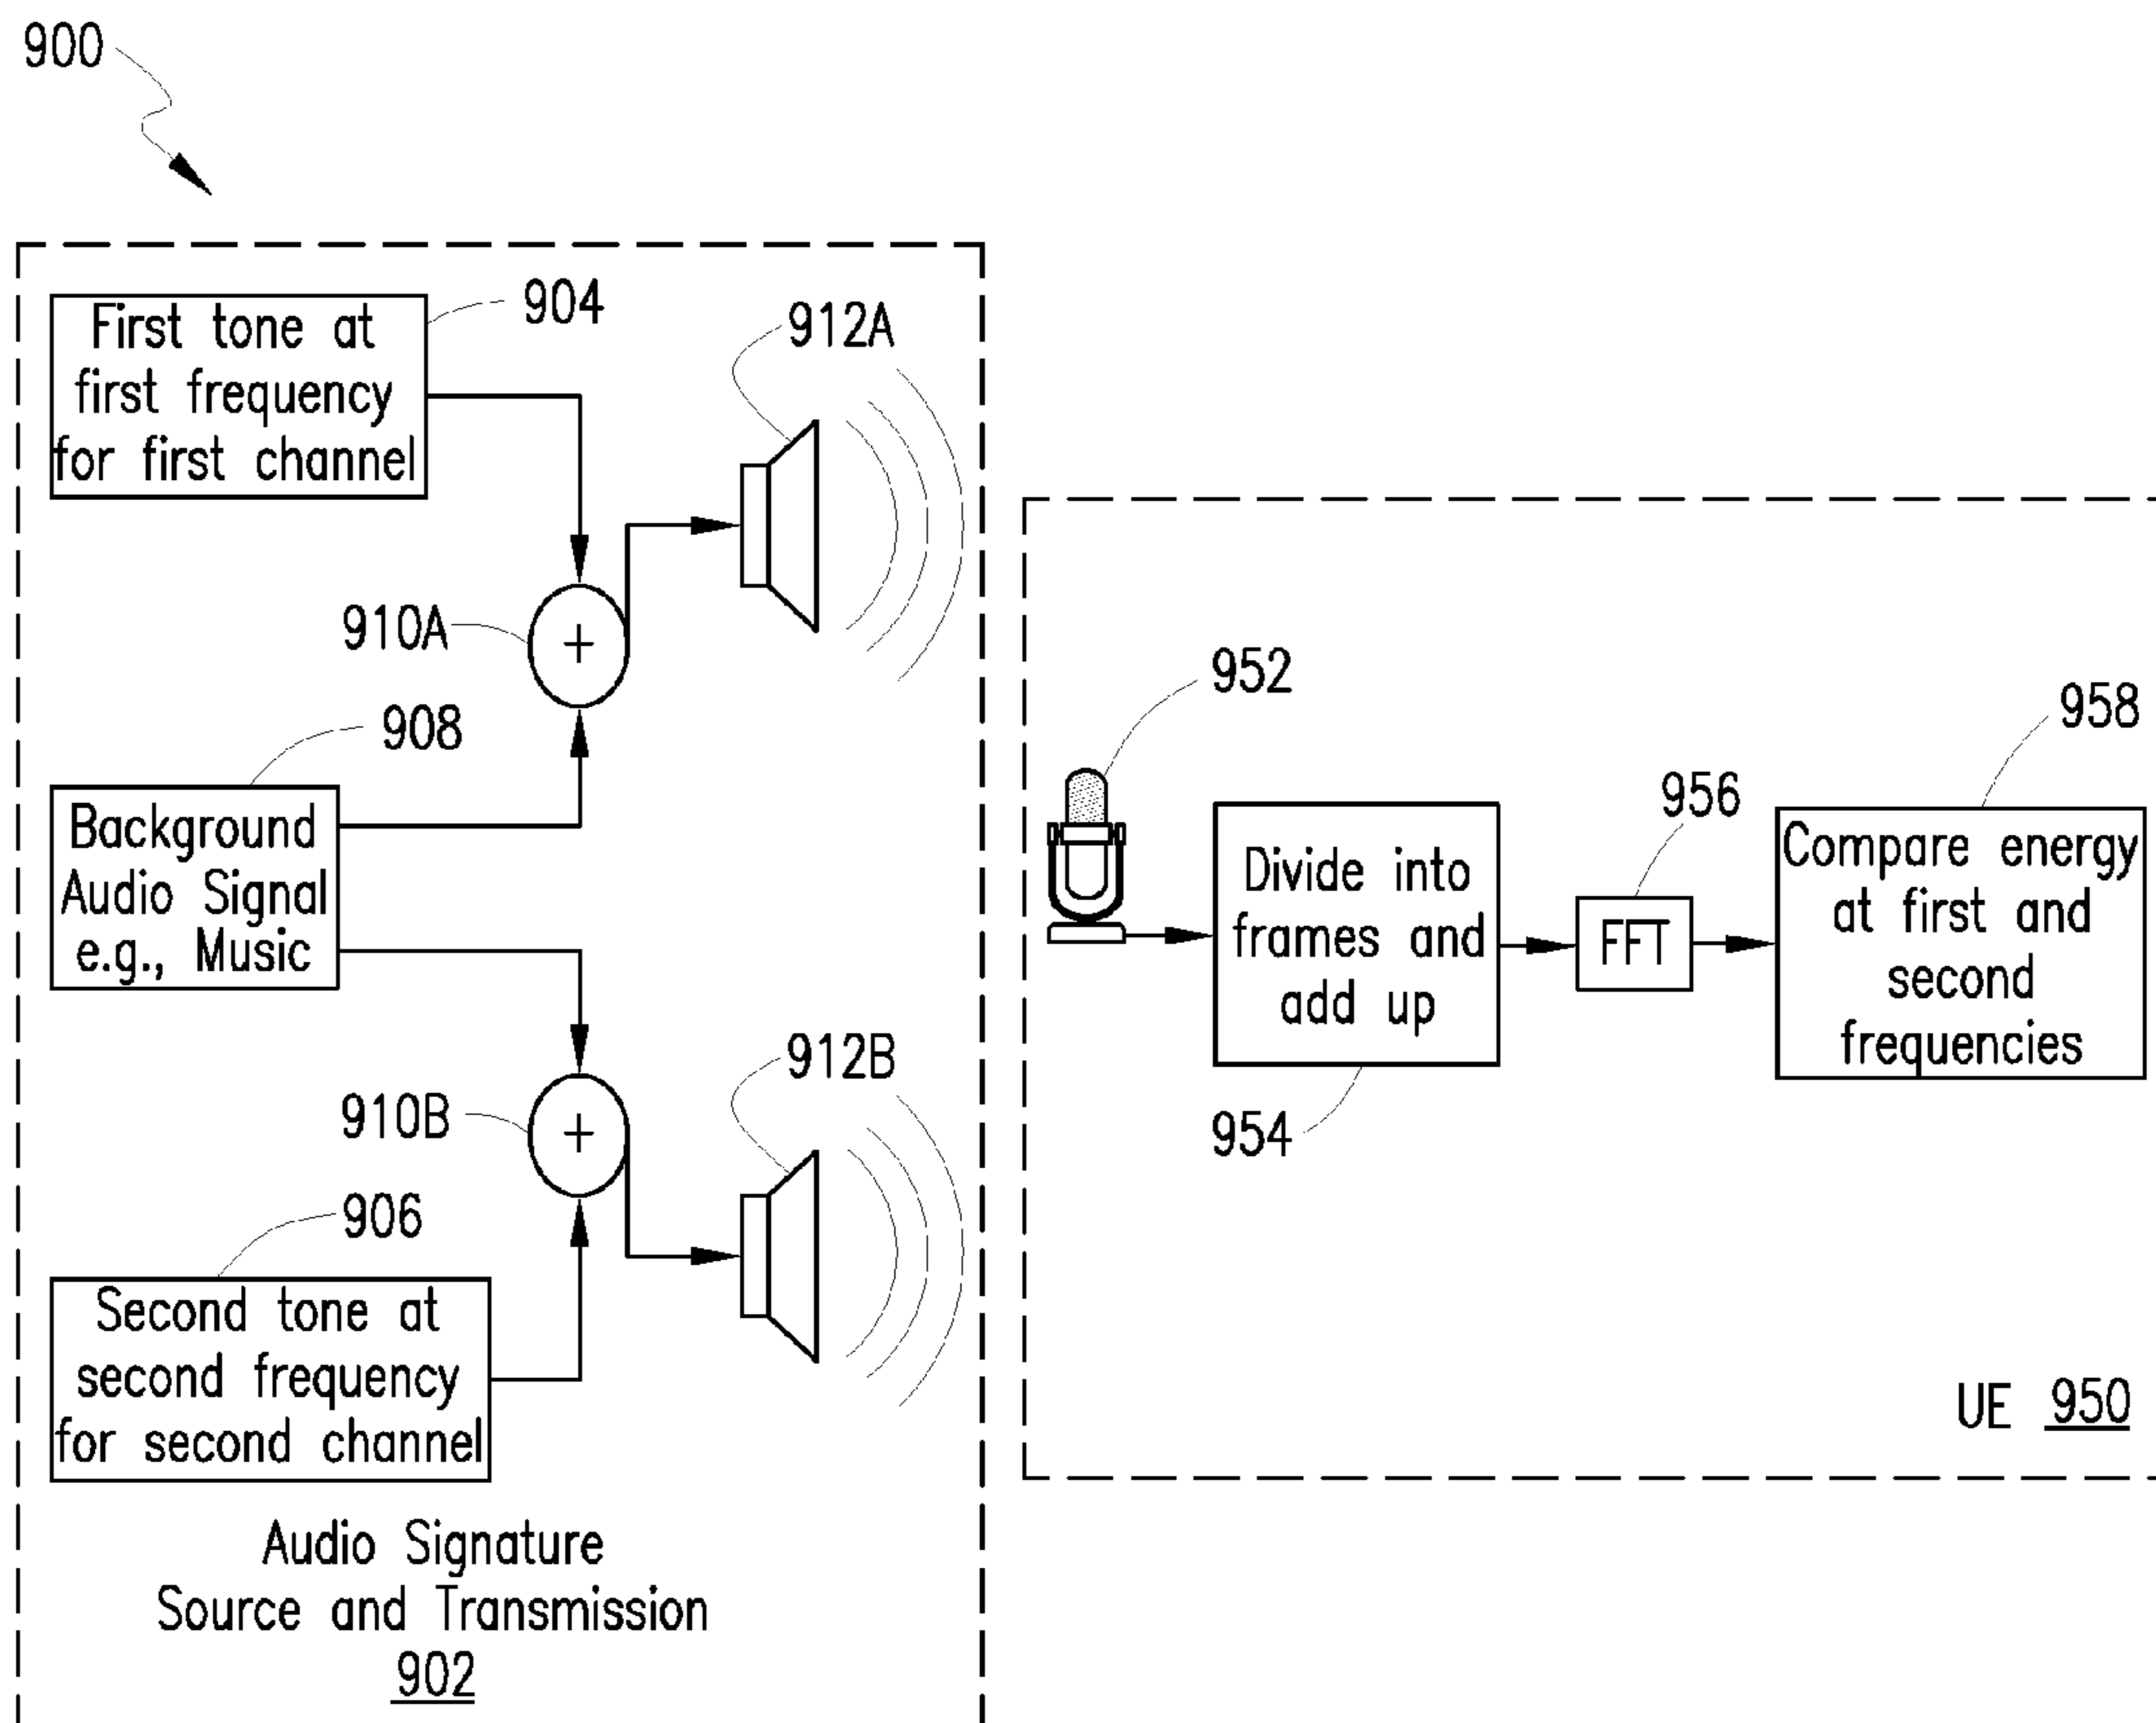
900

First tone at first frequency for first channel

904

912A

910A

+

908

Background Audio Signal e.g., Music

910B

+

912B

906

Second tone at second frequency for second channel

Audio Signature Source and Transmission 902

952

958

956

Divide into frames and add up

FFT

Compare energy at first and second frequencies

954

UE 950